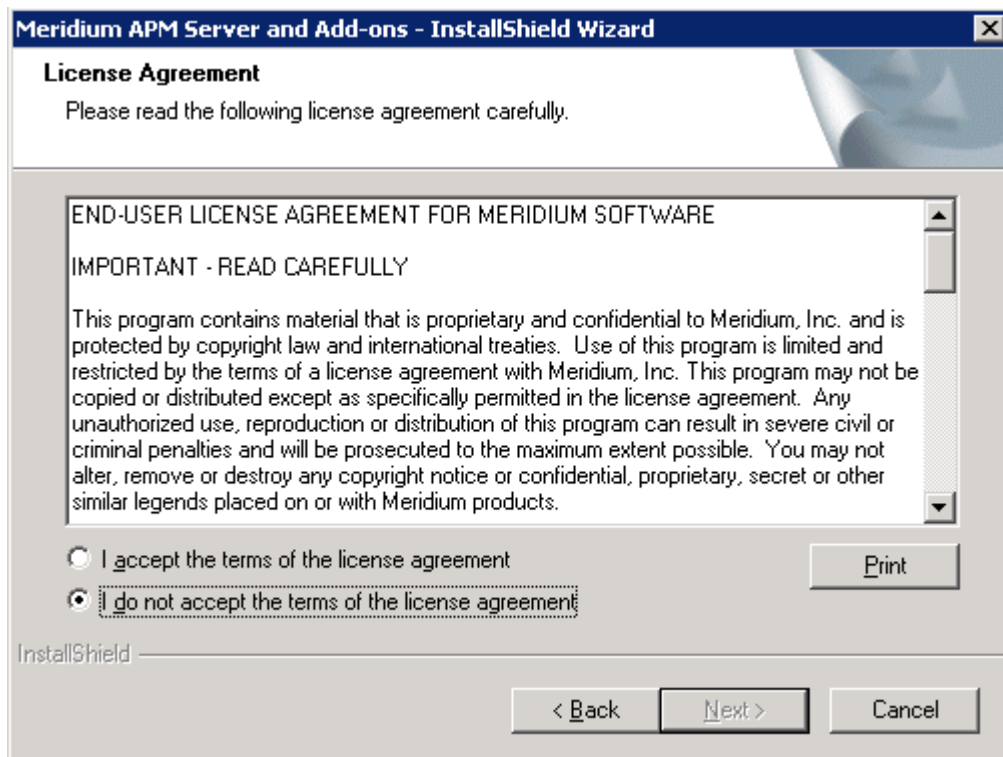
Meridium APM Server and Add-ons - InstallShield Wizard

License Agreement

Please read the following license agreement carefully.

END-USER LICENSE AGREEMENT FOR MERIDIUM SOFTWARE

IMPORTANT - READ CAREFULLY

This program contains material that is proprietary and confidential to Meridium, Inc. and is protected by copyright law and international treaties. Use of this program is limited and restricted by the terms of a license agreement with Meridium, Inc. This program may not be copied or distributed except as specifically permitted in the license agreement. Any unauthorized use, reproduction or distribution of this program can result in severe civil or criminal penalties and will be prosecuted to the maximum extent possible. You may not alter, remove or destroy any copyright notice or confidential, proprietary, secret or other similar legends placed on or with Meridium products.

I accept the terms of the license agreement

I do not accept the terms of the license agreement

Print

InstallShield

< Back

Next >

Cancel